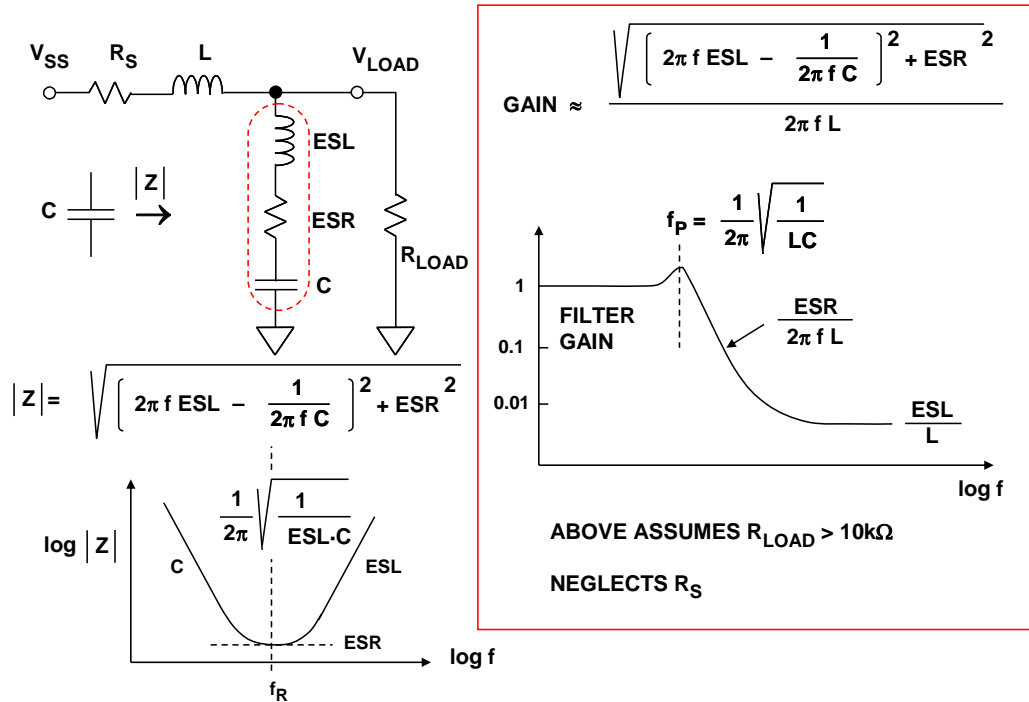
$V_{SS}$ $R_S$ L $V_{LOAD}$

ESL

C $|Z| \rightarrow$

ESR

$R_{LOAD}$

C

$|Z| = \sqrt{\left(2\pi f\,ESL - \frac{1}{2\pi f\,C}\right)^2 + ESR^2}$

$\frac{1}{2\pi}\sqrt{\frac{1}{ESL \cdot C}}$

log $|Z|$

C

ESL

ESR

log f

$f_R$

GAIN $\approx \frac{\sqrt{\left(2\pi f\,ESL - \frac{1}{2\pi f\,C}\right)^2 + ESR^2}}{2\pi f\,L}$

$f_P = \frac{1}{2\pi}\sqrt{\frac{1}{LC}}$

1

FILTER GAIN

0.1

0.01

$\frac{ESR}{2\pi f\,L}$

$\frac{ESL}{L}$

log f

ABOVE ASSUMES $R_{LOAD}$ > 10k$\Omega$

NEGLECTS $R_S$